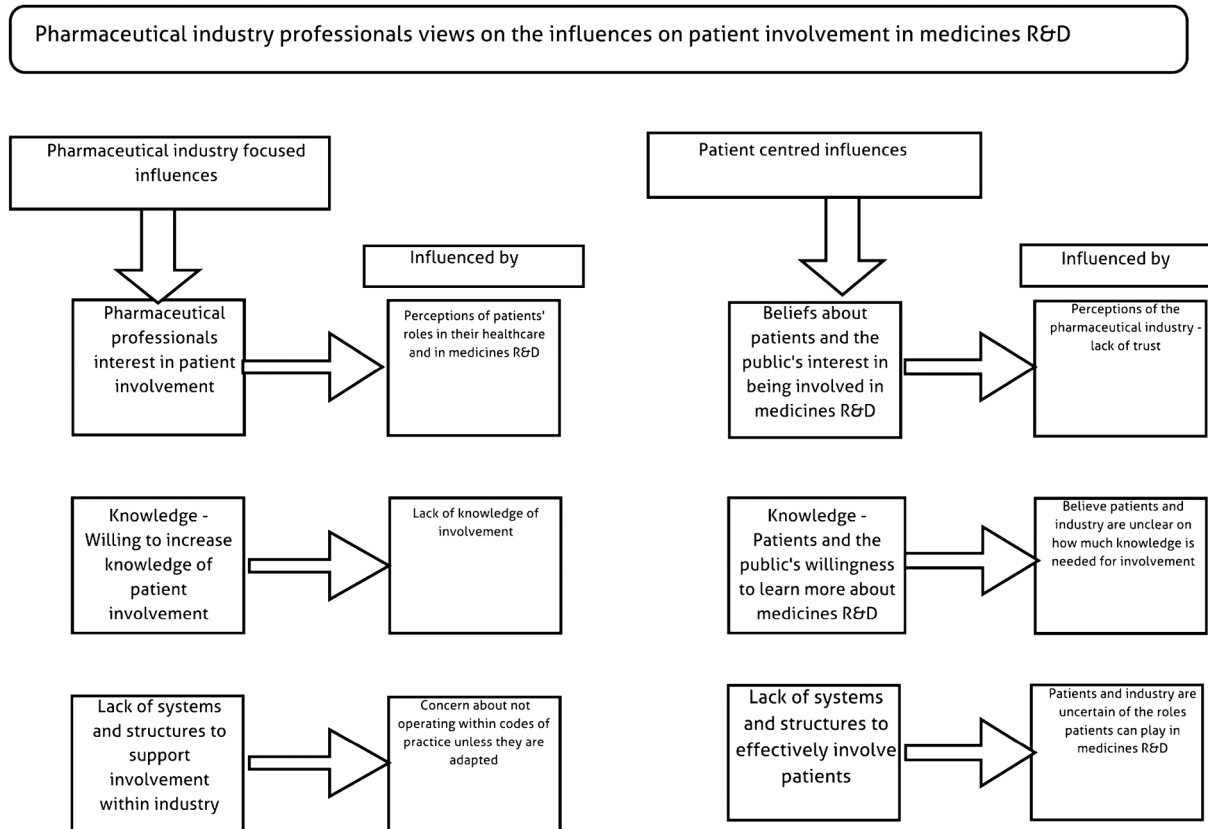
Pharmaceutical industry professionals views on the influences on patient involvement in medicines R&D

Pharmaceutical industry focused influences

Influenced by

Pharmaceutical professionals interest in patient involvement

Perceptions of patients' roles in their healthcare and in medicines R&D

Knowledge - Willing to increase knowledge of patient involvement

Lack of knowledge of involvement

Lack of systems and structures to support involvement within industry

Concern about not operating within codes of practice unless they are adapted

Patient centred influences

Influenced by

Beliefs about patients and the public's interest in being involved in medicines R&D

Perceptions of the pharmaceutical industry - lack of trust

Knowledge - Patients and the public's willingness to learn more about medicines R&D

Believe patients and industry are unclear on how much knowledge is needed for involvement

Lack of systems and structures to effectively involve patients

Patients and industry are uncertain of the roles patients can play in medicines R&D